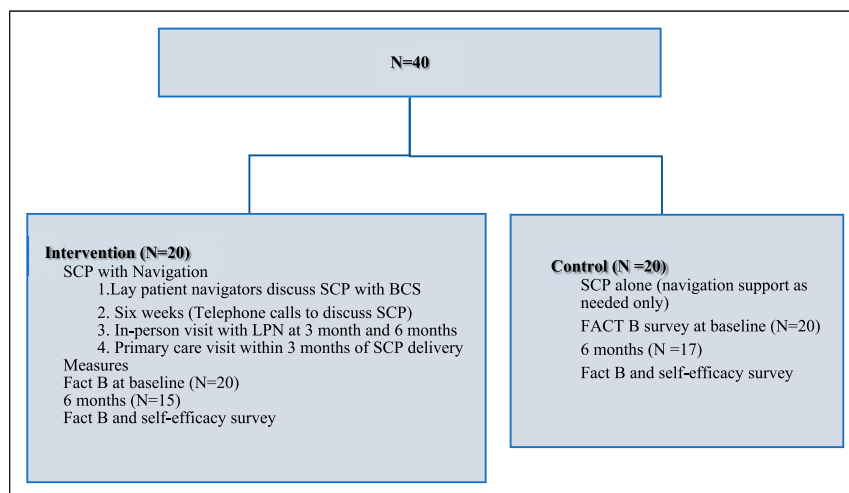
N=40

Intervention (N=20)
SCP with Navigation
1.Lay patient navigators discuss SCP with BCS
2. Six weeks (Telephone calls to discuss SCP)
3. In-person visit with LPN at 3 month and 6 months
4. Primary care visit within 3 months of SCP delivery
Measures
Fact B at baseline (N=20)
6 months (N=15)
Fact B and self-efficacy survey

Control (N =20)
SCP alone (navigation support as needed only)
FACT B survey at baseline (N=20)
6 months (N =17)
Fact B and self-efficacy survey